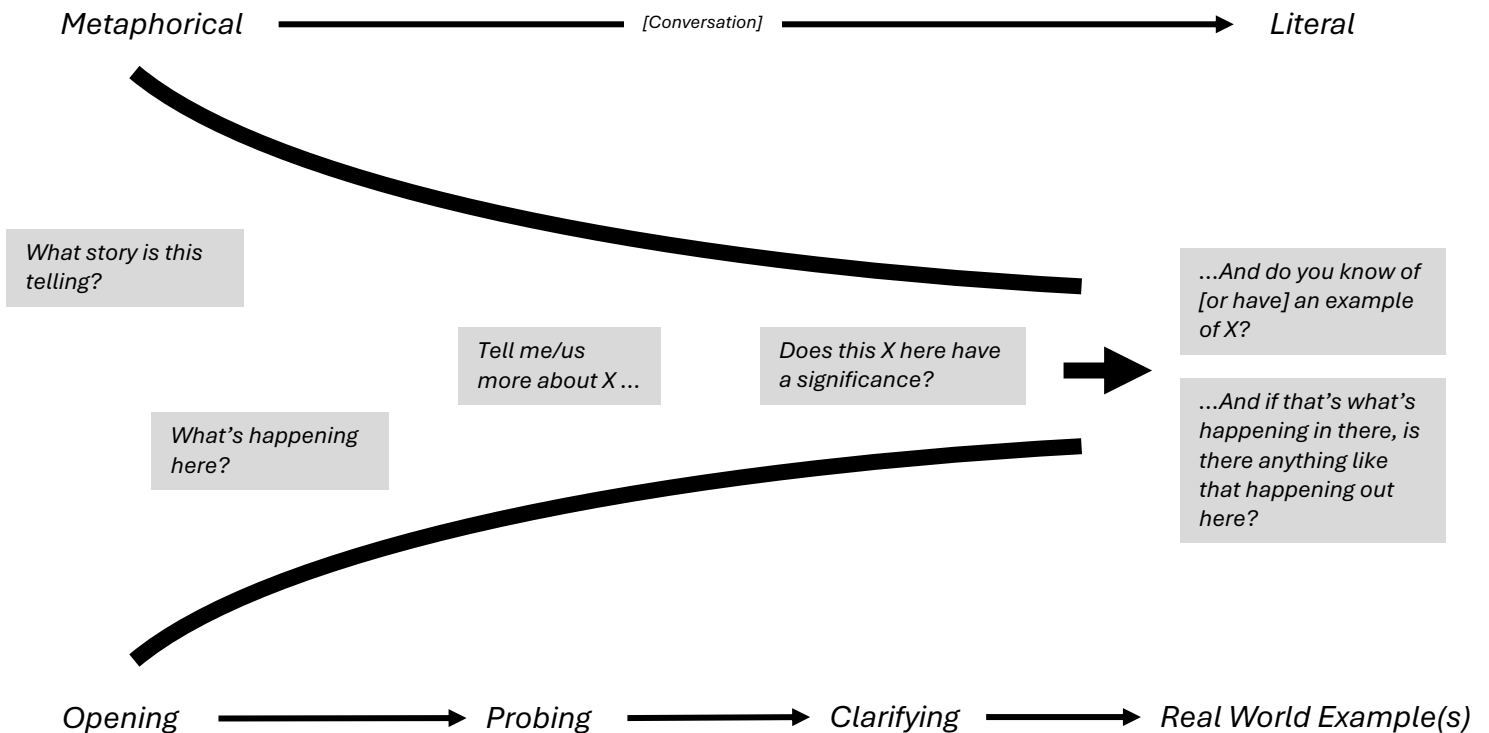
Metaphorical [Conversation] Literal

What story is this telling?

What's happening here?

Tell me/us more about X ...

Does this X here have a significance?

...And do you know of [or have] an example of X?

...And if that's what's happening in there, is there anything like that happening out here?

Opening Probing Clarifying Real World Example(s)